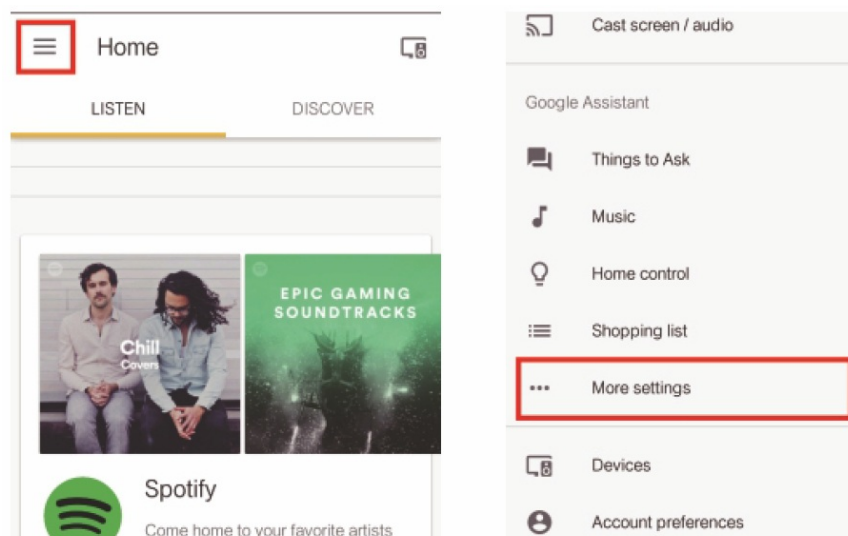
Home

LISTEN

DISCOVER

Chill
Covers

EPIC GAMING SOUNDTRACKS

Spotify

Come home to your favorite artists

Cast screen / audio

Google Assistant

Things to Ask

Music

Home control

Shopping list

More settings

Devices

Account preferences